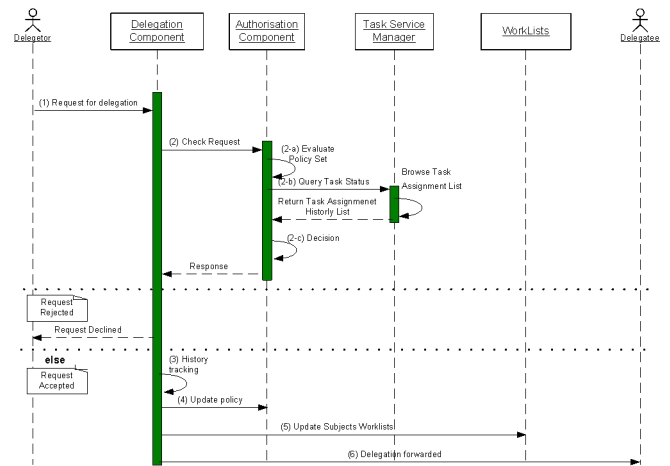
Delegator

Delegation Component

Authorisation Component

Task Service Manager

WorkLists

Delegatee

(1) Request for delegation

(2) Check Request

(2-a) Evaluate Policy Set

(2-b) Query Task Status

Browse Task Assignment List

Return Task Assignmenet Historly List

(2-c) Decision

Response

Request Rejected

Request Declined

else

Request Accepted

(3) History tracking

(4) Update policy

(5) Update Subjects Worklists

(6) Delegation forwarded